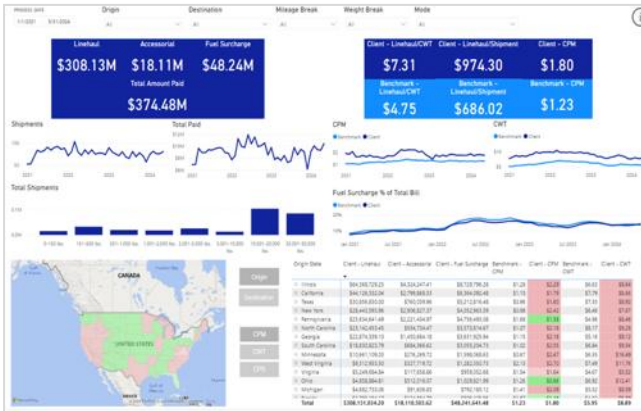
PERIOD DATE
1/1/2021 5/31/2024
Origin
All
Destination
All
Mileage Break
All
Weight Break
All
Mode
All

Linehaul
$308.13M
Accessorial
$18.11M
Fuel Surcharge
$48.24M
Total Amount Paid
$374.48M

Client - Linehaul/CWT
$7.31
Client - Linehaul/Shipment
$974.30
Client - CPM
$1.80
Benchmark - CPM/CWT
$4.75
Benchmark - Linehaul/Shipment
$686.02
Benchmark - CPM
$1.23

Shipments
Total Paid
CPM
Benchmark Client
CWT
Benchmark Client

Total Shipments
Fuel Surcharge % of Total Bill
Benchmark Client

CANADA
UNITED STATES

Origin
Destination
CPM
CWT
CPS

| Origin State | Client - Linehaul | Client - Accessorial | Client - Fuel Surcharge | Benchmark - CPM | Client - CPM | Benchmark - CWT | Client - CWT |
|---|---|---|---|---|---|---|---|
| Illinois | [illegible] | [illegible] | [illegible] | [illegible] | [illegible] | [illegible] | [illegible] |
| California | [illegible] | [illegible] | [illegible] | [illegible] | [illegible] | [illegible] | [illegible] |
| Texas | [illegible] | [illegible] | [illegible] | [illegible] | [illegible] | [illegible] | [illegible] |
| New York | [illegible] | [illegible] | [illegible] | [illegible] | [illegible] | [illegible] | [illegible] |
| Pennsylvania | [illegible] | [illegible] | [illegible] | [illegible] | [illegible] | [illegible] | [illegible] |
| North Carolina | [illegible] | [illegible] | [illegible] | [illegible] | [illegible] | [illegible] | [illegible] |
| Georgia | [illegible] | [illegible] | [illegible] | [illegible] | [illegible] | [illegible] | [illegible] |
| South Carolina | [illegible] | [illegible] | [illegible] | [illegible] | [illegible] | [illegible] | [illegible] |
| Minnesota | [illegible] | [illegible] | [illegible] | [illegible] | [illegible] | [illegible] | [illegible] |
| West Virginia | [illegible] | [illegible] | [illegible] | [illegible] | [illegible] | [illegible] | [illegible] |
| Virginia | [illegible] | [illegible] | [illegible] | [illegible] | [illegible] | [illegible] | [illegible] |
| Ohio | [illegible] | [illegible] | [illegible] | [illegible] | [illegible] | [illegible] | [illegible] |
| Michigan | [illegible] | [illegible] | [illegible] | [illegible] | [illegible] | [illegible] | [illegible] |
| Total | $308,131,034.29 | $18,110,503.62 | $48,241,441.40 | $1.23 | $1.80 | $3.95 | $4.69 |